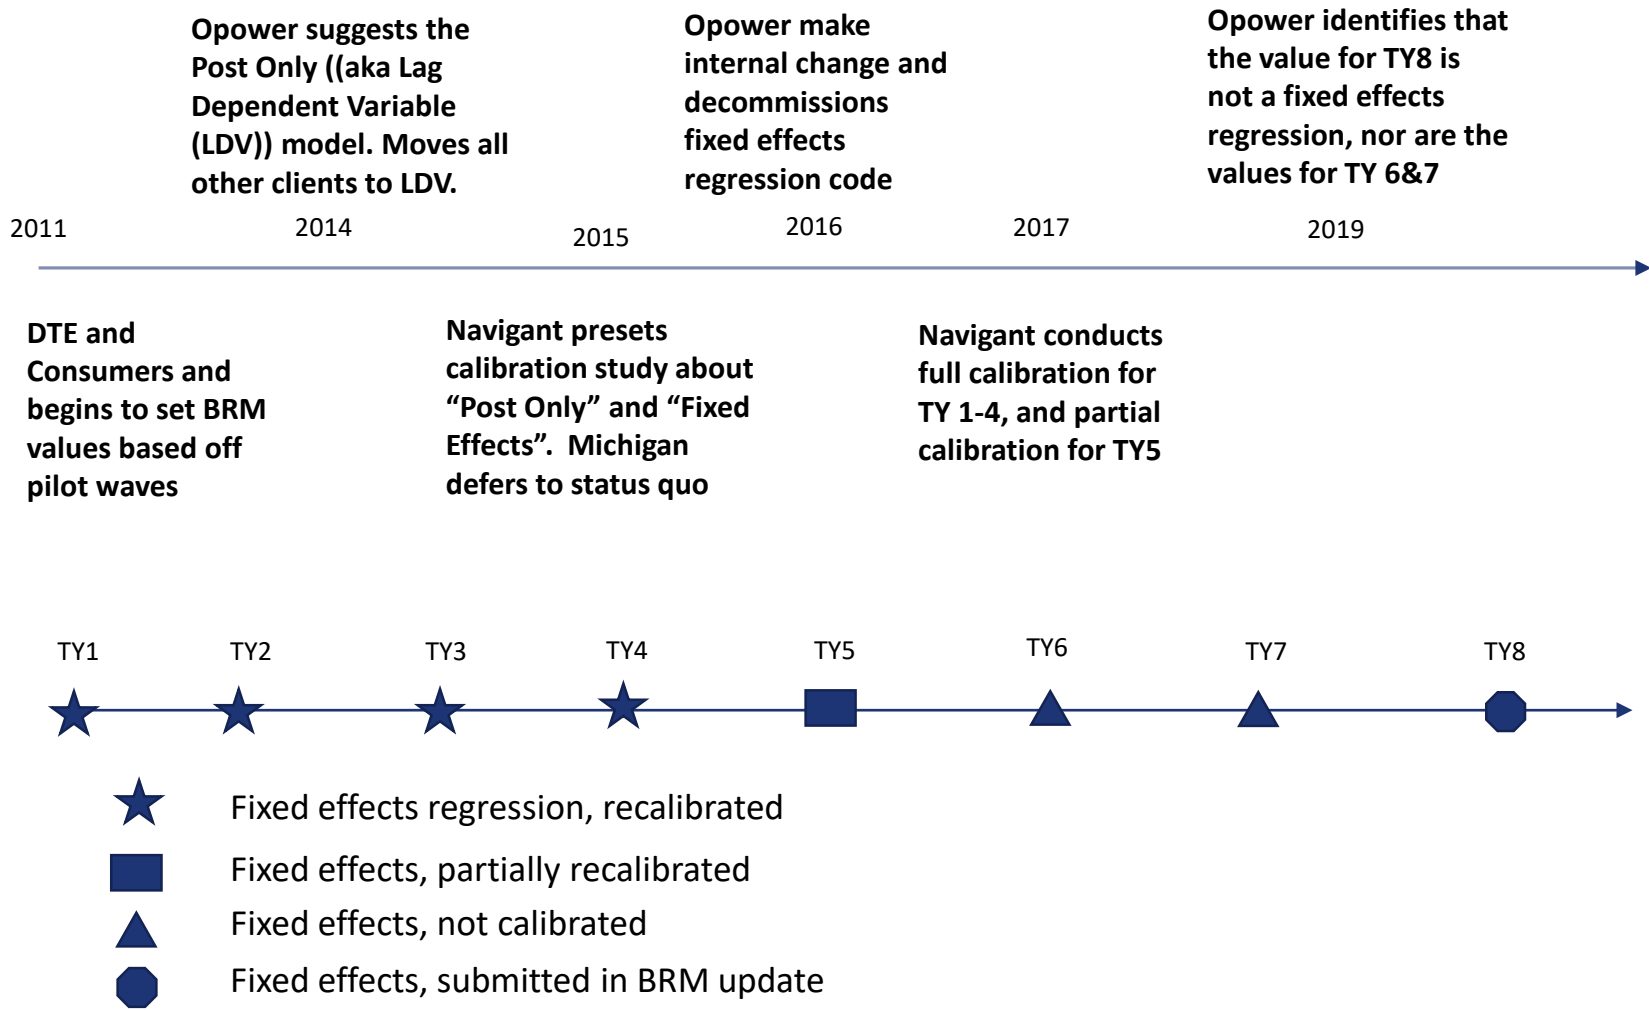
Opower suggests the Post Only ((aka Lag Dependent Variable (LDV)) model. Moves all other clients to LDV.

Opower make internal change and decommissions fixed effects regression code

Opower identifies that the value for TY8 is not a fixed effects regression, nor are the values for TY 6&7

2011

2014

2015

2016

2017

2019

DTE and Consumers and begins to set BRM values based off pilot waves

Navigant presets calibration study about “Post Only” and “Fixed Effects”. Michigan defers to status quo

Navigant conducts full calibration for TY 1-4, and partial calibration for TY5

TY1

TY2

TY3

TY4

TY5

TY6

TY7

TY8

Fixed effects regression, recalibrated

Fixed effects, partially recalibrated

Fixed effects, not calibrated

Fixed effects, submitted in BRM update